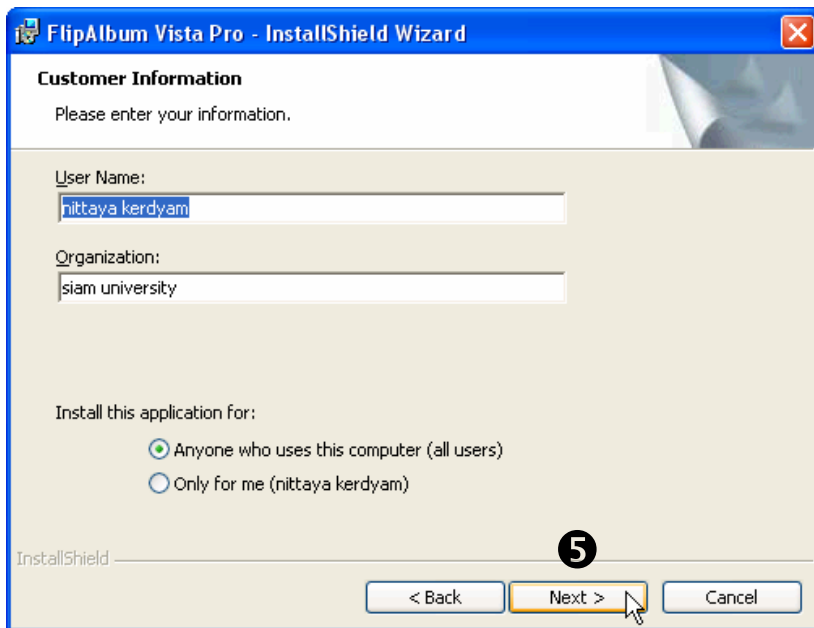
FlipAlbum Vista Pro - InstallShield Wizard

Customer Information

Please enter your information.

User Name:

nittaya kerdyam

Organization:

siam university

Install this application for:

Anyone who uses this computer (all users)

Only for me (nittaya kerdyam)

InstallShield

5

< Back

Next >

Cancel